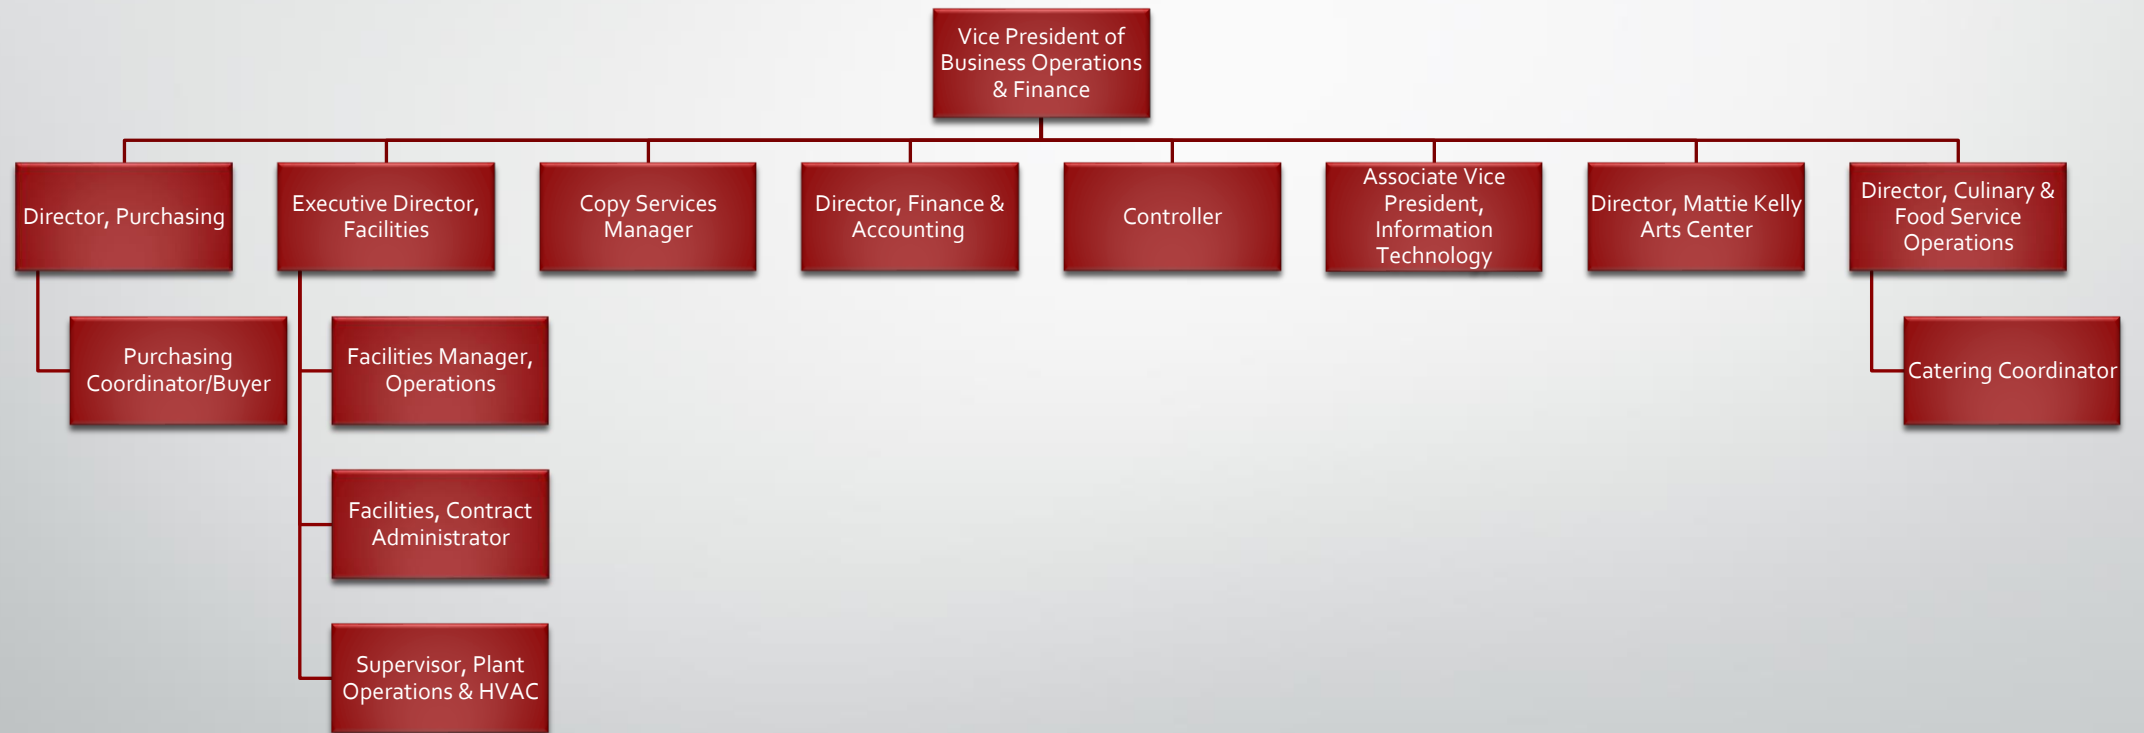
Vice President of Business Operations & Finance

Director, Purchasing

Purchasing Coordinator/Buyer

Executive Director, Facilities

Facilities Manager, Operations

Facilities, Contract Administrator

Supervisor, Plant Operations & HVAC

Copy Services Manager

Director, Finance & Accounting

Controller

Associate Vice President, Information Technology

Director, Mattie Kelly Arts Center

Director, Culinary & Food Service Operations

Catering Coordinator